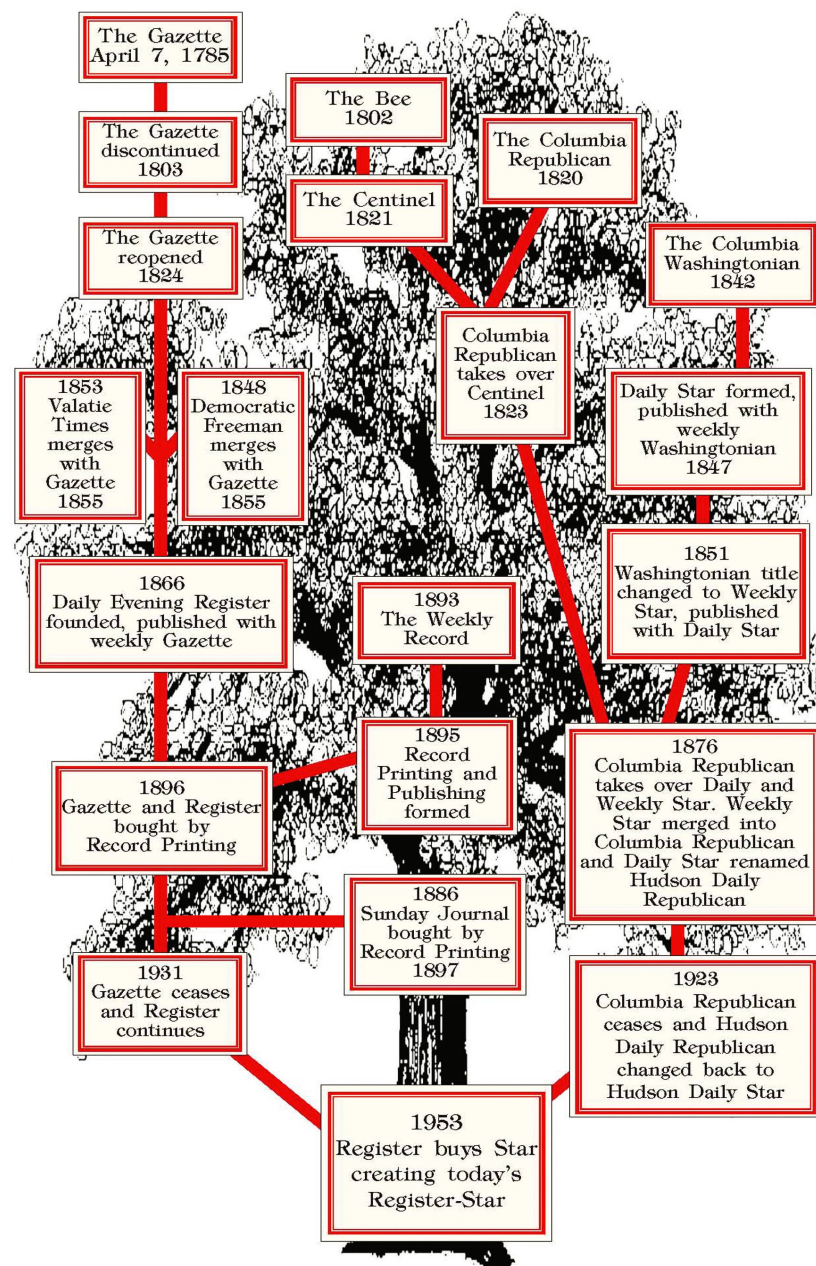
The Gazette April 7, 1785

The Gazette discontinued 1803

The Gazette reopened 1824

The Bee 1802

The Centinel 1821

The Columbia Republican 1820

The Columbia Washingtonian 1842

Columbia Republican takes over Centinel 1823

1853 Valatie Times merges with Gazette 1855

1848 Democratic Freeman merges with Gazette 1855

Daily Star formed, published with weekly Washingtonian 1847

1851 Washingtonian title changed to Weekly Star, published with Daily Star

1866 Daily Evening Register founded, published with weekly Gazette

1893 The Weekly Record

1895 Record Printing and Publishing formed

1896 Gazette and Register bought by Record Printing

1876 Columbia Republican takes over Daily and Weekly Star. Weekly Star merged into Columbia Republican and Daily Star renamed Hudson Daily Republican

1886 Sunday Journal bought by Record Printing 1897

1931 Gazette ceases and Register continues

1923 Columbia Republican ceases and Hudson Daily Republican changed back to Hudson Daily Star

1953 Register buys Star creating today's Register-Star